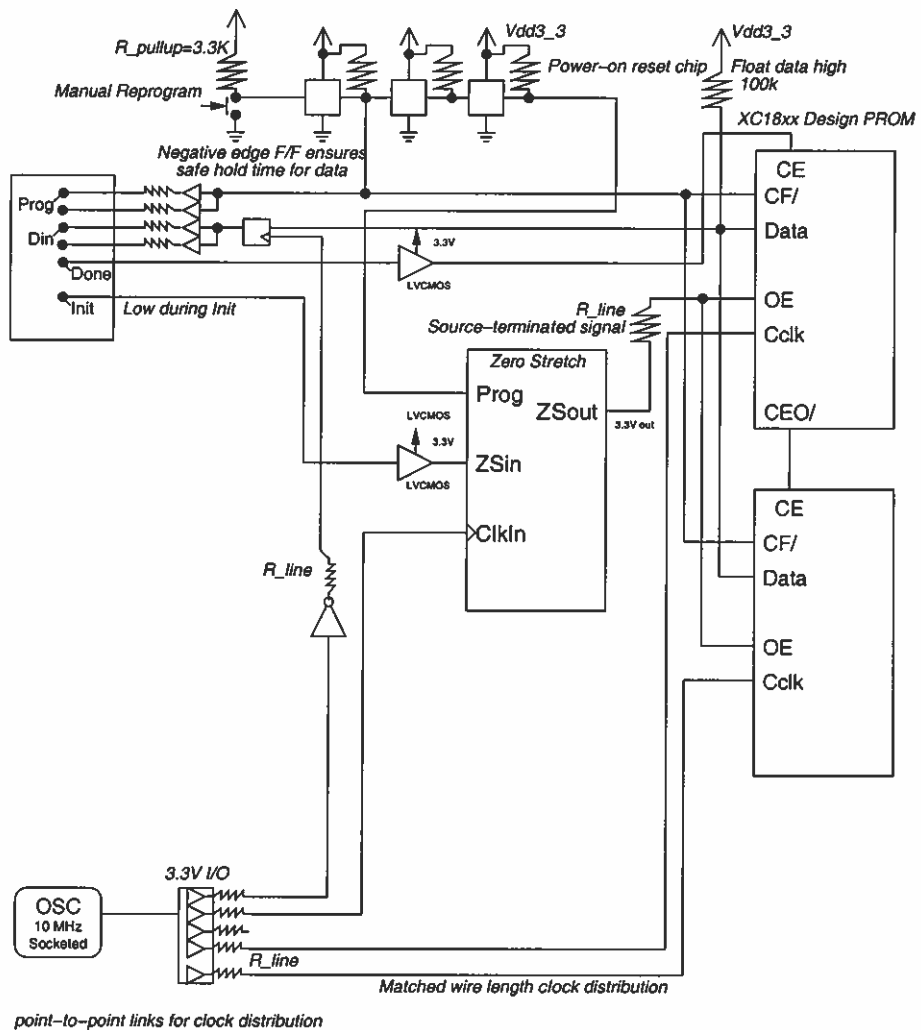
R_pullup=3.3K
Manual Reprogram
Vdd3_3
Power-on reset chip
Vdd3_3
Float data high
100k
XC18xx Design PROM
Negative edge F/F ensures
safe hold time for data
Prog
Din
Done
Init
Low during Init
3.3V
LVCMOS
CE
CF/
Data
OE
Cclk
R_line
Source-terminated signal
Zero Stretch
Prog
ZSout
3.3V out
LVCMOS
3.3V
ZSin
LVCMOS
ClkIn
CEO/
CE
CF/
Data
OE
Cclk
R_line
3.3V I/O
OSC
10 MHz
Socketed
R_line
Matched wire length clock distribution
point-to-point links for clock distribution